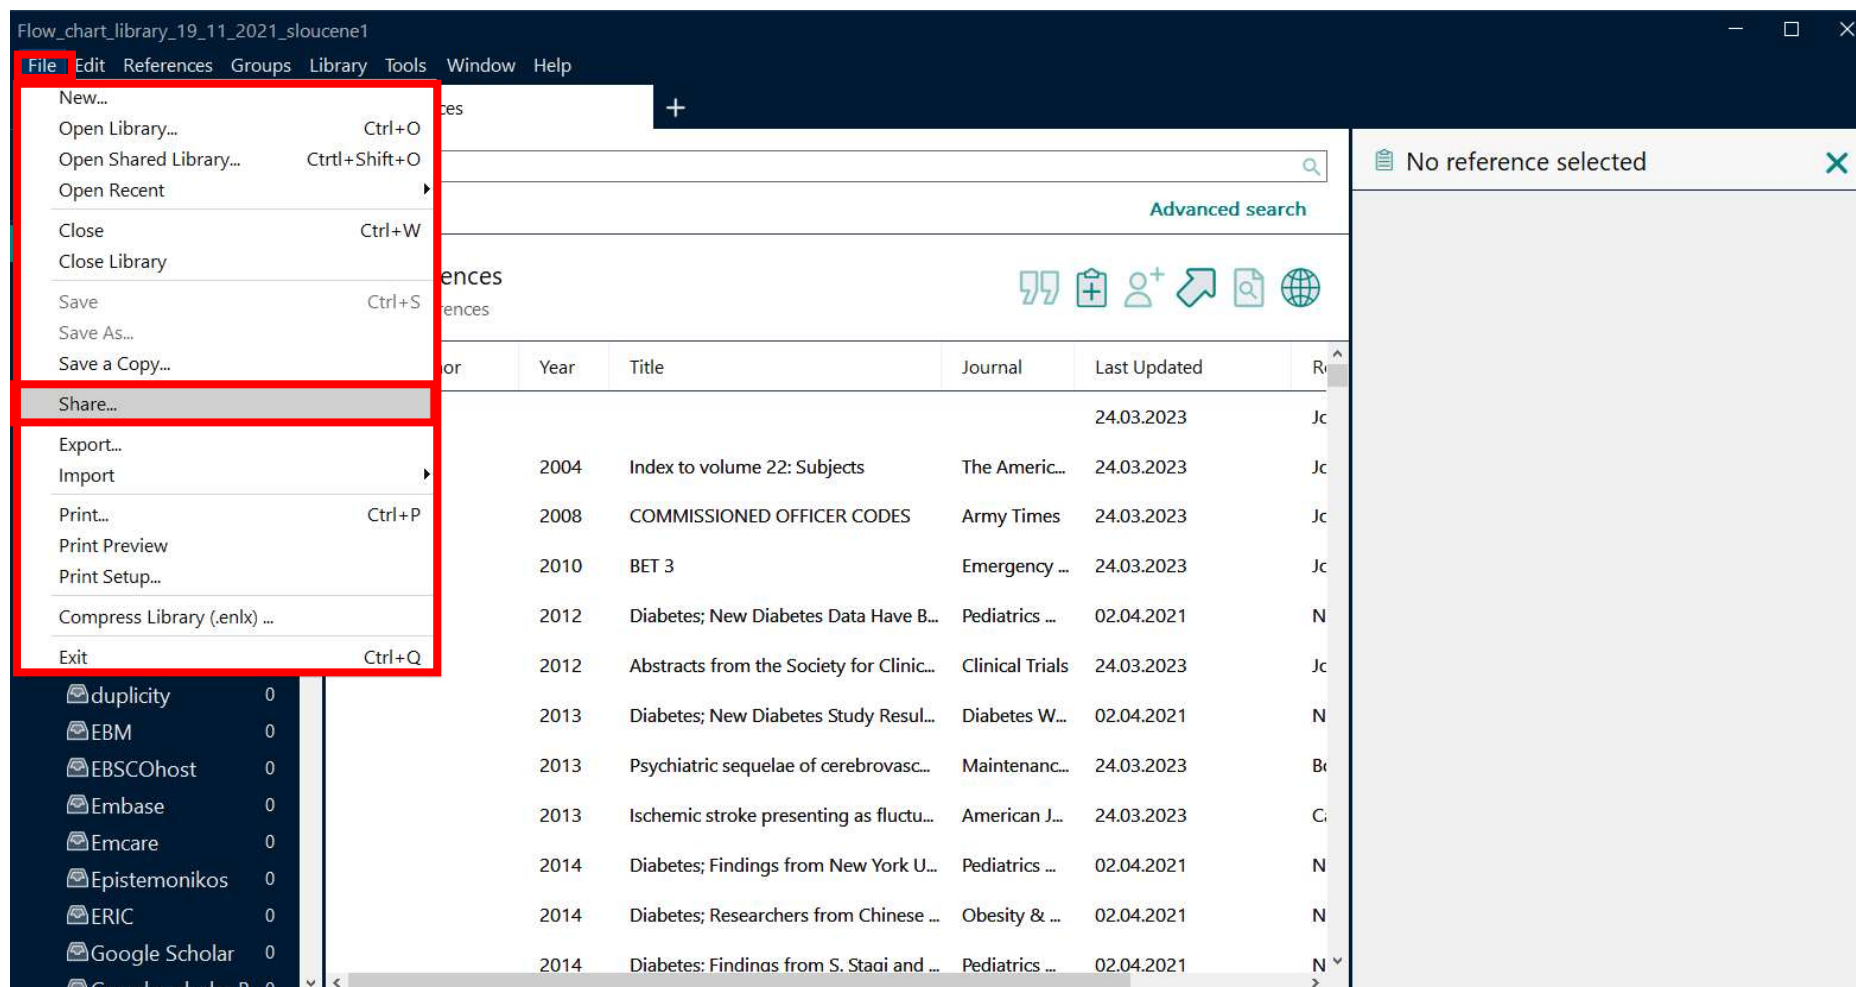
Flow_chart_library_19_11_2021_sloucene1

File Edit References Groups Library Tools Window Help

New...
Open Library... Ctrl+O
Open Shared Library... Crtrl+Shift+O
Open Recent
Close Ctrl+W
Close Library
Save Ctrl+S
Save As...
Save a Copy...
Share...
Export...
Import
Print... Ctrl+P
Print Preview
Print Setup...
Compress Library (.enlx) ...
Exit Ctrl+Q

ces
+

Advanced search

ences
ences

No reference selected

| or | Year | Title | Journal | Last Updated | R |
|---|---|---|---|---|---|
| | | | | 24.03.2023 | Jc |
| | 2004 | Index to volume 22: Subjects | The Americ... | 24.03.2023 | Jc |
| | 2008 | COMMISSIONED OFFICER CODES | Army Times | 24.03.2023 | Jc |
| | 2010 | BET 3 | Emergency ... | 24.03.2023 | Jc |
| | 2012 | Diabetes; New Diabetes Data Have B... | Pediatrics ... | 02.04.2021 | N |
| | 2012 | Abstracts from the Society for Clinic... | Clinical Trials | 24.03.2023 | Jc |
| | 2013 | Diabetes; New Diabetes Study Resul... | Diabetes W... | 02.04.2021 | N |
| | 2013 | Psychiatric sequelae of cerebrovasc... | Maintenanc... | 24.03.2023 | Bo |
| | 2013 | Ischemic stroke presenting as fluctu... | American J... | 24.03.2023 | C |
| | 2014 | Diabetes; Findings from New York U... | Pediatrics ... | 02.04.2021 | N |
| | 2014 | Diabetes; Researchers from Chinese ... | Obesity & ... | 02.04.2021 | N |
| | 2014 | Diabetes; Findings from S. Stagi and ... | Pediatrics ... | 02.04.2021 | N |

duplicity 0
EBM 0
EBSCOhost 0
Embase 0
Emcare 0
Epistemonikos 0
ERIC 0
Google Scholar 0